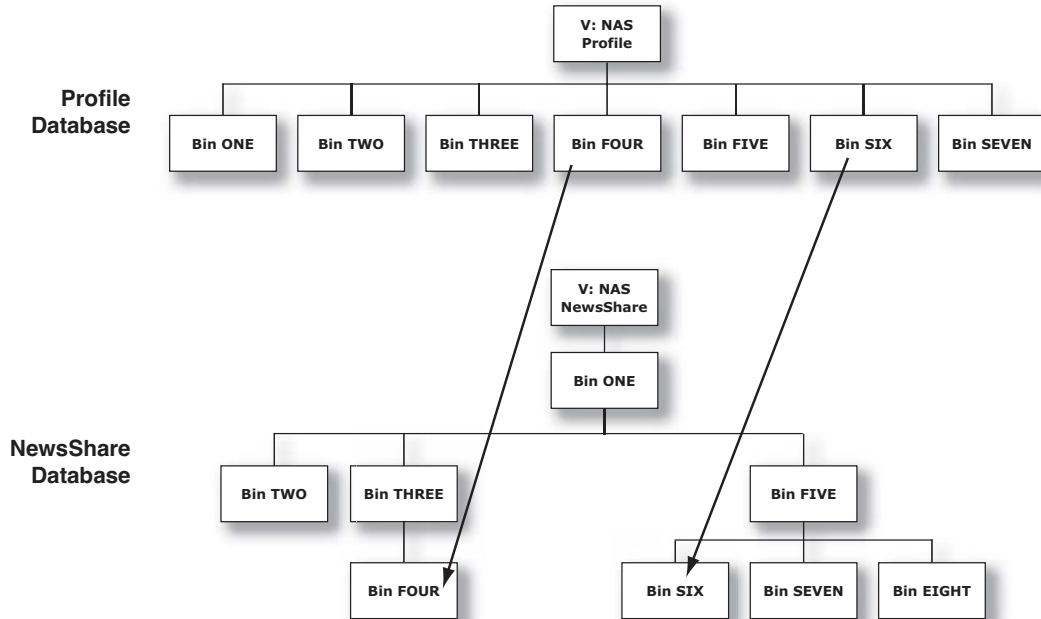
V: NAS Profile

Profile Database

Bin ONE

Bin TWO

Bin THREE

Bin FOUR

Bin FIVE

Bin SIX

Bin SEVEN

V: NAS NewsShare

Bin ONE

NewsShare Database

Bin TWO

Bin THREE

Bin FIVE

Bin FOUR

Bin SIX

Bin SEVEN

Bin EIGHT